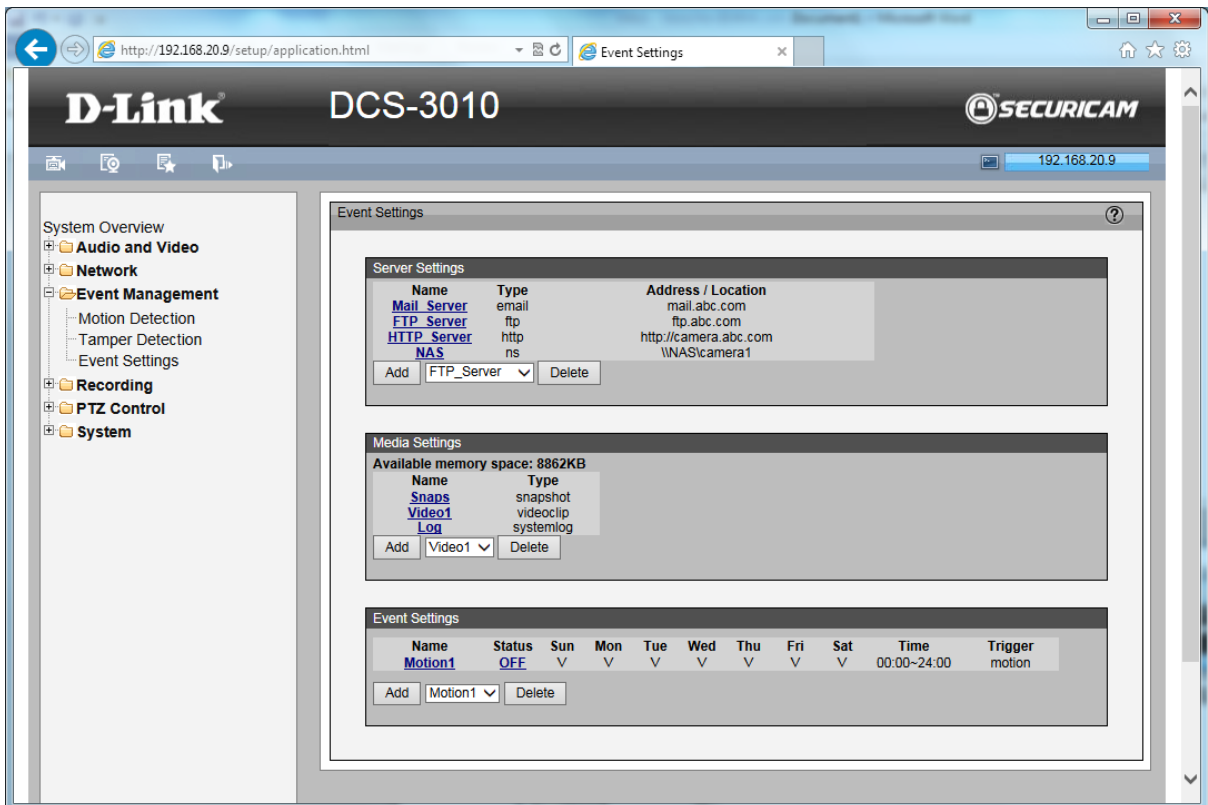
http://192.168.20.9/setup/application.html

Event Settings

D-Link

DCS-3010

SECURICAM

192.168.20.9

System Overview
Audio and Video
Network
Event Management
Motion Detection
Tamper Detection
Event Settings
Recording
PTZ Control
System

Event Settings

?

Server Settings

| Name | Type | Address / Location |
|---|---|---|
| Mail_Server | email | mail.abc.com |
| FTP_Server | ftp | ftp.abc.com |
| HTTP_Server | http | http://camera.abc.com |
| NAS | ns | \\NAS\camera1 |

Add FTP_Server Delete

Media Settings

Available memory space: 8862KB

| Name | Type |
|---|---|
| Snaps | snapshot |
| Video1 | videoclip |
| Log | systemlog |

Add Video1 Delete

Event Settings

| Name | Status | Sun | Mon | Tue | Wed | Thu | Fri | Sat | Time | Trigger |
|---|---|---|---|---|---|---|---|---|---|---|
| Motion1 | OFF | V | V | V | V | V | V | V | 00:00~24:00 | motion |

Add Motion1 Delete